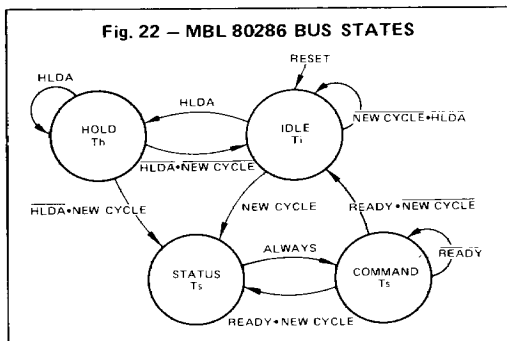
Fig. 22 – MBL 80286 BUS STATES

RESET

HLDA

HLDA

HOLD
Th

IDLE
Ti

$\overline{\text{NEW CYCLE}}\bullet\overline{\text{HLDA}}$

$\overline{\text{HLDA}}\bullet\text{NEW CYCLE}$

$\overline{\text{HLDA}}\bullet\text{NEW CYCLE}$

NEW CYCLE

$\text{READY}\bullet\overline{\text{NEW CYCLE}}$

ALWAYS

$\overline{\text{READY}}$

STATUS
Ts

COMMAND
Ts

READY • NEW CYCLE